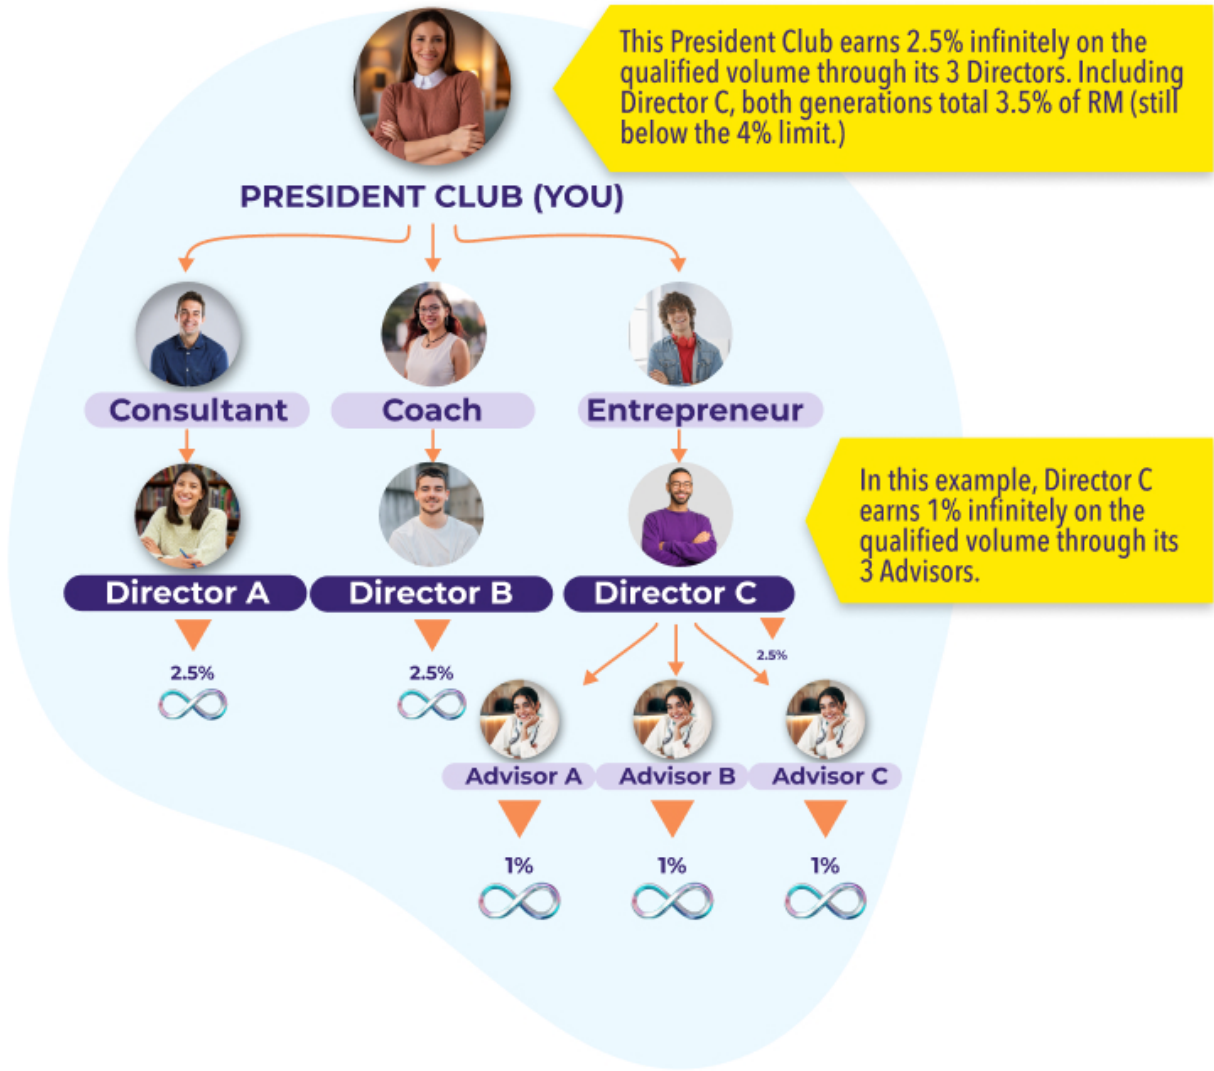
This President Club earns 2.5% infinitely on the qualified volume through its 3 Directors. Including Director C, both generations total 3.5% of RM (still below the 4% limit.)

PRESIDENT CLUB (YOU)

Consultant

Coach

Entrepreneur

In this example, Director C earns 1% infinitely on the qualified volume through its 3 Advisors.

Director A

Director B

Director C

2.5%

2.5%

2.5%

Advisor A

Advisor B

Advisor C

1%

1%

1%